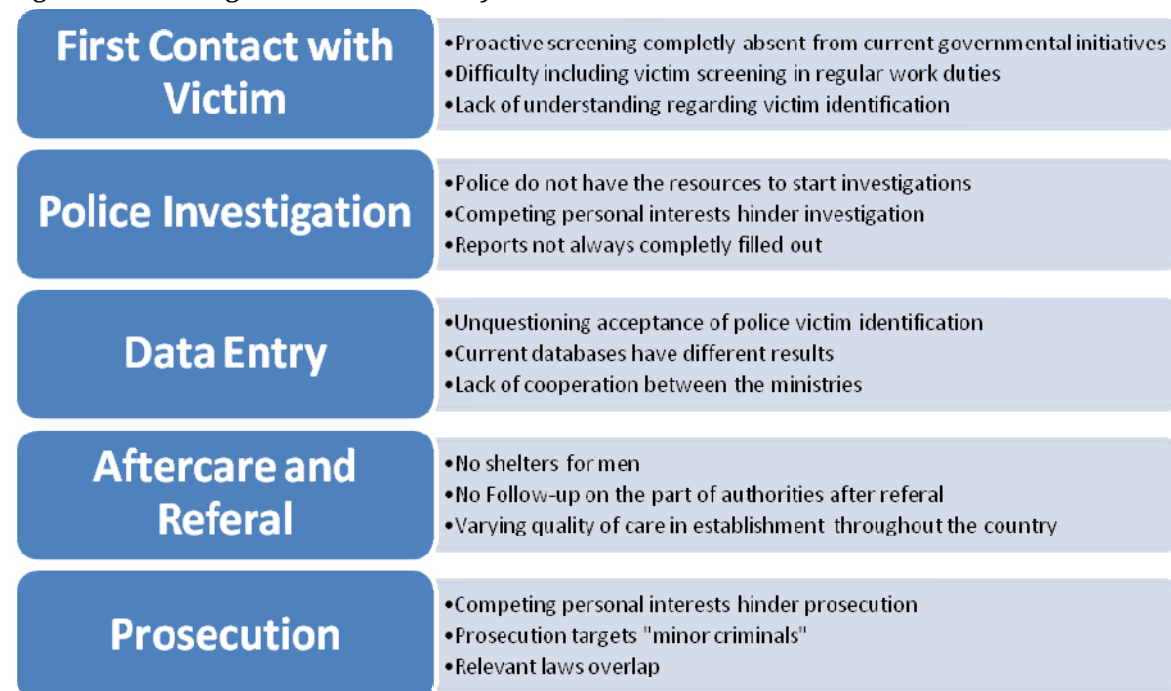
First Contact with Victim

•Proactive screening completly absent from current governmental initiatives
•Difficulty including victim screening in regular work duties
•Lack of understanding regarding victim identification

Police Investigation

•Police do not have the resources to start investigations
•Competing personal interests hinder investigation
•Reports not always completly filled out

Data Entry

•Unquestioning acceptance of police victim identification
•Current databases have different results
•Lack of cooperation between the ministries

Aftercare and Referal

•No shelters for men
•No Follow-up on the part of authorities after referal
•Varying quality of care in establishment throughout the country

Prosecution

•Competing personal interests hinder prosecution
•Prosecution targets "minor criminals"
•Relevant laws overlap